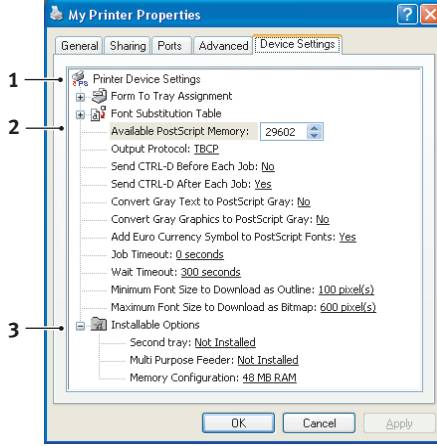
My Printer Properties

General | Sharing | Ports | Advanced | Device Settings

1
2
3

Printer Device Settings
Form To Tray Assignment
Font Substitution Table
Available PostScript Memory: 29602
Output Protocol: TBCP
Send CTRL-D Before Each Job: No
Send CTRL-D After Each Job: Yes
Convert Gray Text to PostScript Gray: No
Convert Gray Graphics to PostScript Gray: No
Add Euro Currency Symbol to PostScript Fonts: Yes
Job Timeout: 0 seconds
Wait Timeout: 300 seconds
Minimum Font Size to Download as Outline: 100 pixel(s)
Maximum Font Size to Download as Bitmap: 600 pixel(s)
Installable Options
Second tray: Not Installed
Multi Purpose Feeder: Not Installed
Memory Configuration: 48 MB RAM

OK | Cancel | Apply